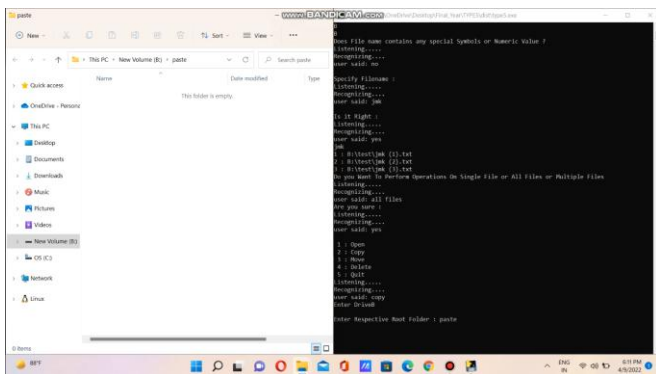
paste

www.BANDICAM.com OneDrive\Desktop\Final_Year\TYPE\Sub\trippal.exe

New | Sort | View | ...

This PC > New Volume (B:) > paste

Search paste

Quick access
OneDrive - Persona
This PC
Desktop
Documents
Downloads
Music
Pictures
Videos
New Volume (B:)
OS (C:)
Network
Linux

Name | Date modified | Type

This folder is empty.

0 items

8
Does File name contains any special Symbols or Numeric Value ?
Listening.....
Recognizing....
user said: no

Specify Filename :
Listening.....
Recognizing....
user said: jmk

Is it Right :
Listening.....
Recognizing....
user said: yes
jmk
1 : B:\test\jmk (1).txt
2 : B:\test\jmk (2).txt
3 : B:\test\jmk (3).txt
Do you Want To Perform Operations On Single File or All Files or Multiple Files
Listening.....
Recognizing....
user said: all files
Are you sure :
Listening.....
Recognizing....
user said: yes

1 : Open
2 : Copy
3 : Move
4 : Delete
5 : Quit
Listening.....
Recognizing....
user said: copy
Enter DriveB

Enter Respective Root Folder : paste

89°F

ENG IN 6:11 PM 4/9/2022